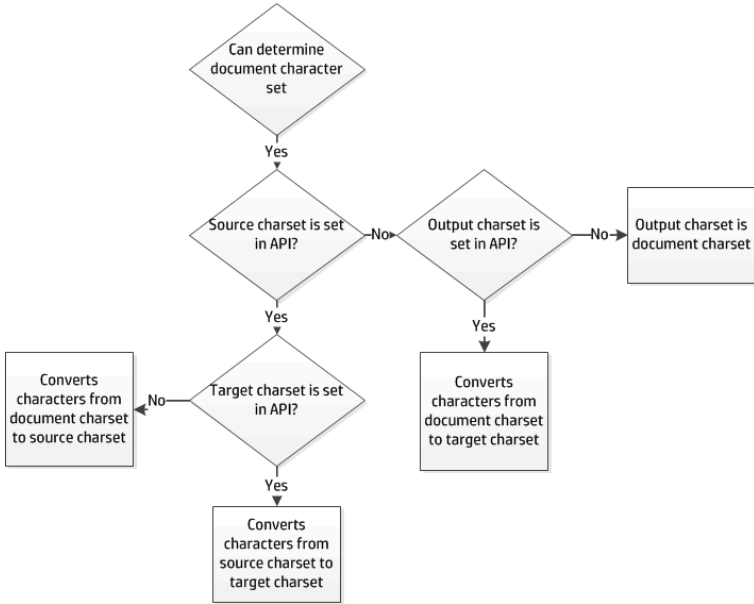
Can determine document character set

Yes

Source charset is set in API?

No

Output charset is set in API?

No

Output charset is document charset

Yes

Converts characters from document charset to target charset

Yes

Converts characters from document charset to source charset

No

Target charset is set in API?

Yes

Converts characters from source charset to target charset